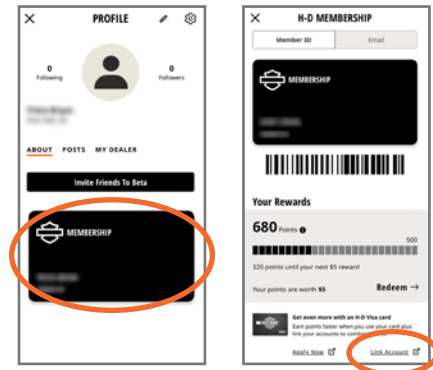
PROFILE

0
Following

0
Followers

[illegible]
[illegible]

ABOUT POSTS MY DEALER

Invite Friends To Beta

MEMBERSHIP

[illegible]

H-D MEMBERSHIP

Member ID Email

MEMBERSHIP

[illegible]

Your Rewards

680 Points

500

320 points until your next $5 reward

Your points are worth $5

Redeem →

Get even more with an H-D Visa card
Earn points faster when you use your card plus link your accounts to combine points.

Apply Now

Link Account